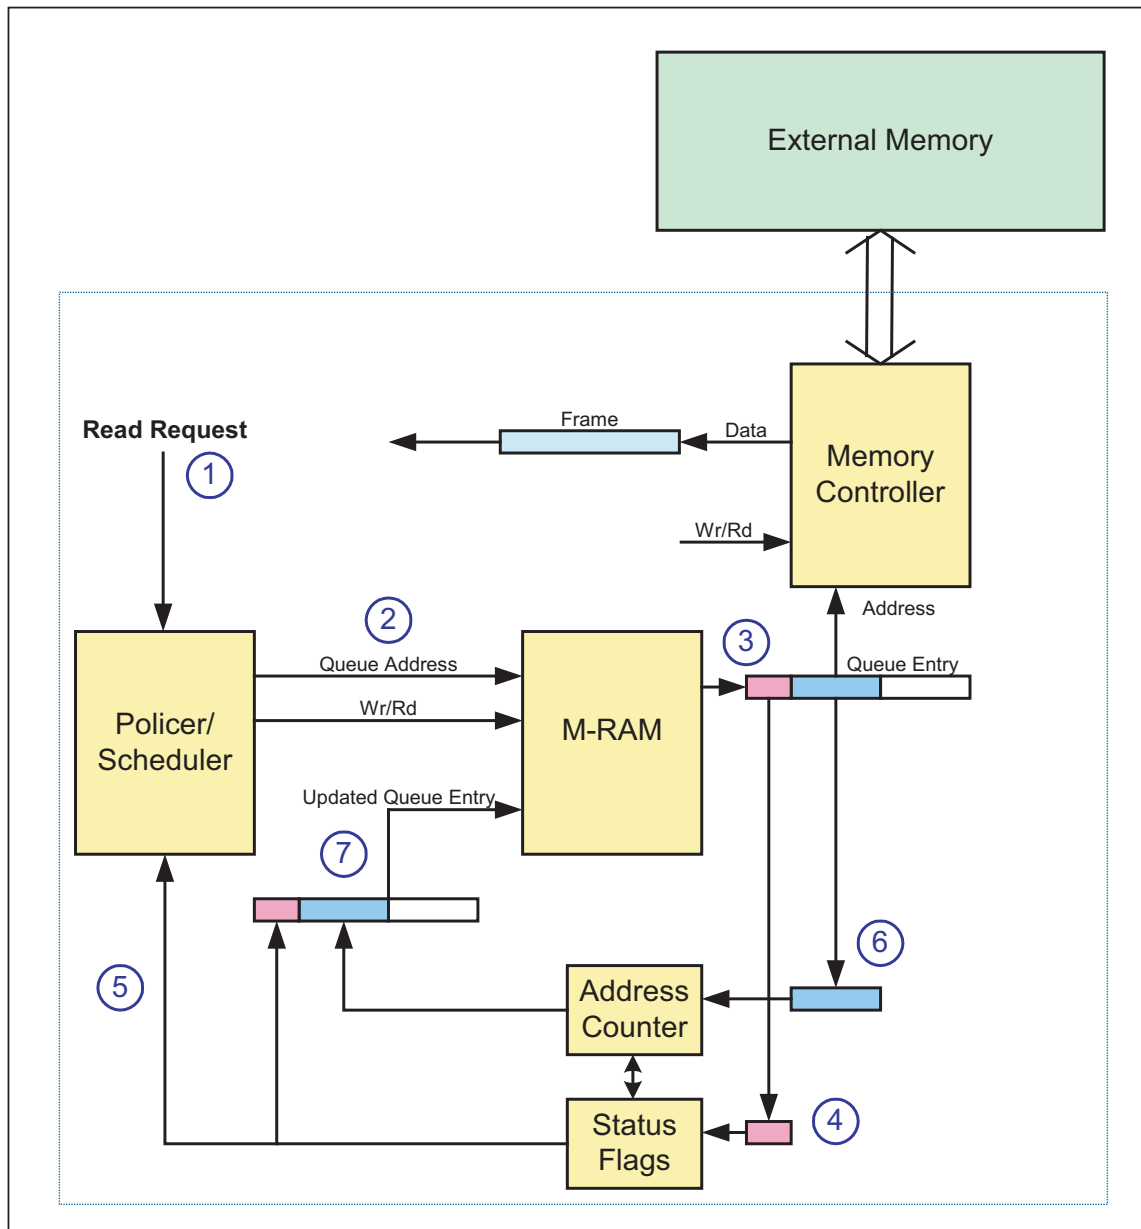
External Memory

Read Request
1

Frame
Data

Memory Controller

Wr/Rd

Address

2
Queue Address
Wr/Rd

3
Queue Entry

Policer/ Scheduler

M-RAM

Updated Queue Entry
7

6

5

Address Counter

Status Flags

4